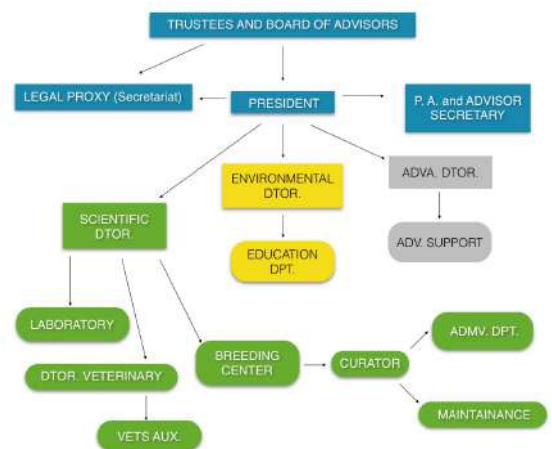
TRUSTEES AND BOARD OF ADVISORS

LEGAL PROXY (Secretariat)

PRESIDENT

P. A. and ADVISOR SECRETARY

SCIENTIFIC DTOR.

ENVIRONMENTAL DTOR.

ADVA. DTOR.

EDUCATION DPT.

ADV. SUPPORT

LABORATORY

DTOR. VETERINARY

VETS AUX.

BREEDING CENTER

CURATOR

ADMV. DPT.

MAINTAINANCE